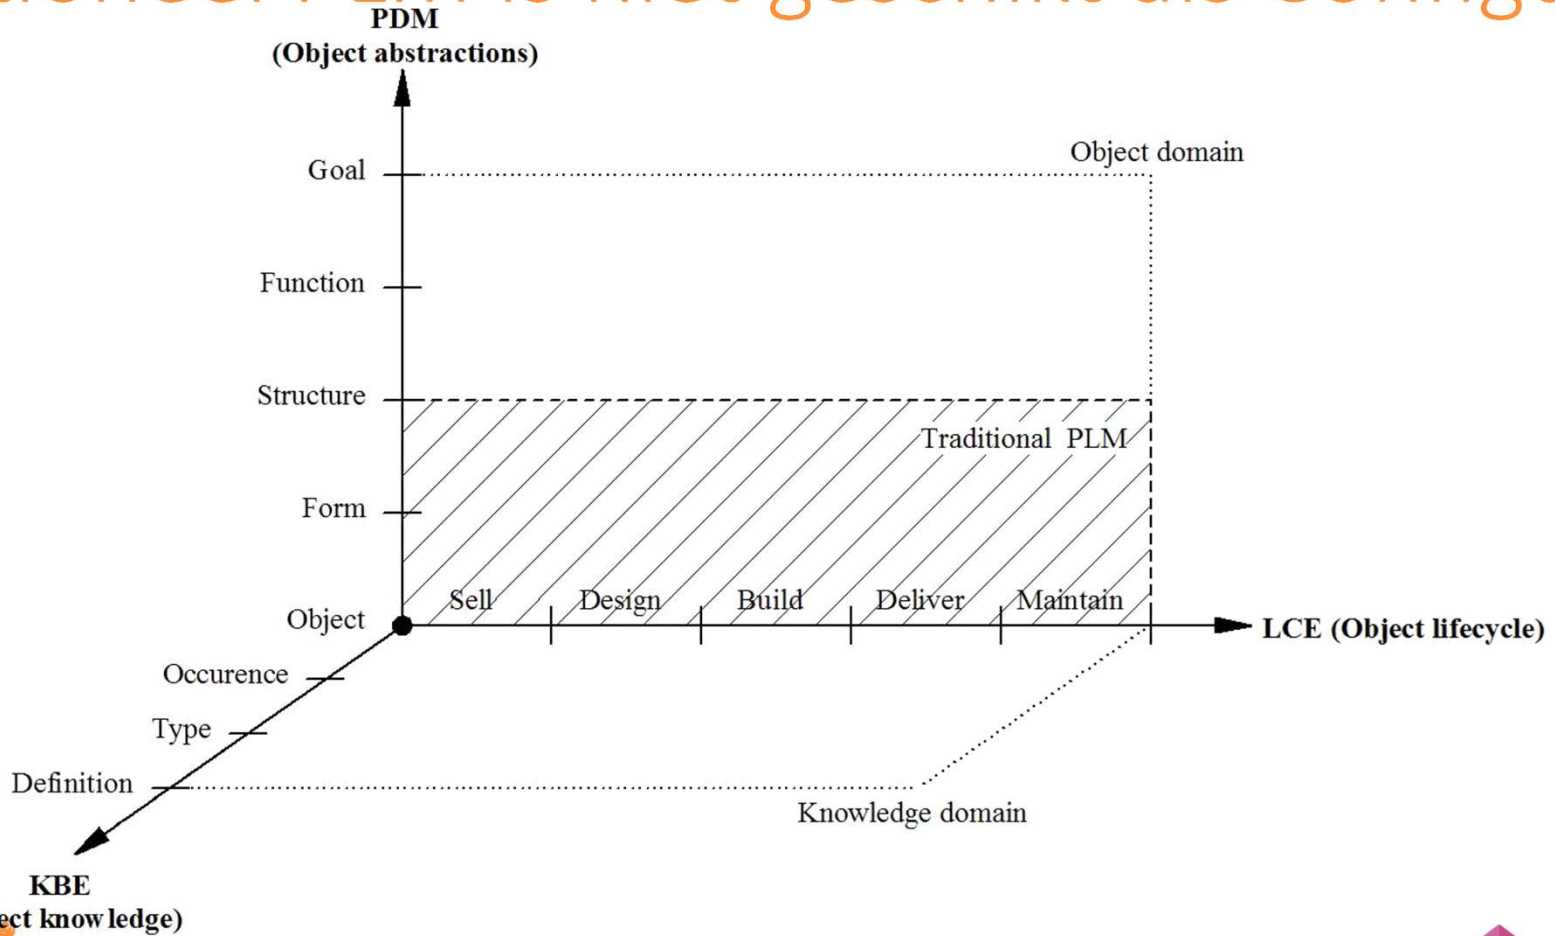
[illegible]

PDM
(Object abstractions)

Goal
Function
Structure
Form
Object

Object domain

Traditional PLM

Sell
Design
Build
Deliver
Maintain

LCE (Object lifecycle)

Occurence
Type
Definition

Knowledge domain

KBE
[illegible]ect knowledge)